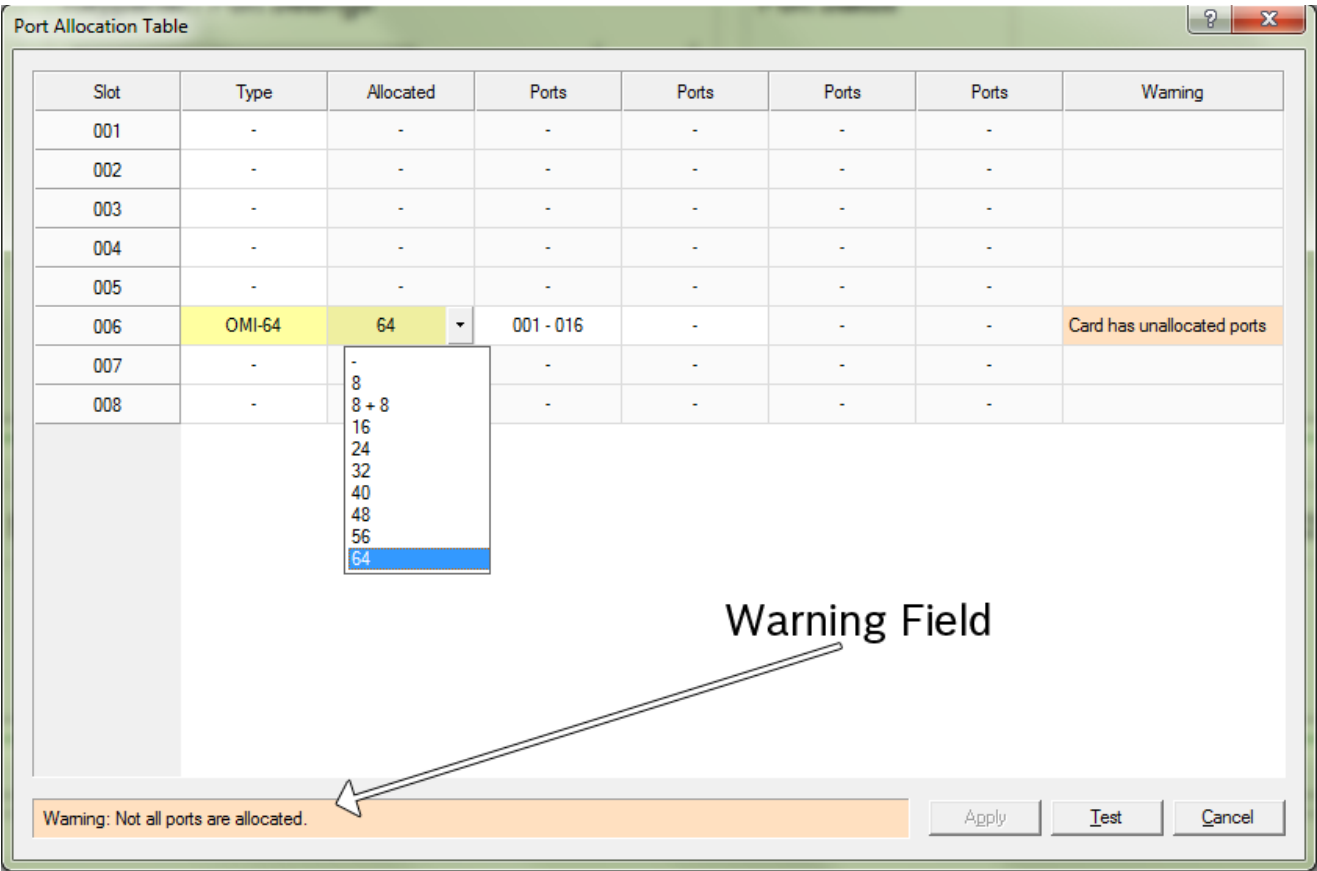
Port Allocation Table

?
X

| Slot | Type | Allocated | Ports | Ports | Ports | Ports | Warning |
|---|---|---|---|---|---|---|---|
| 001 | - | - | - | - | - | - | |
| 002 | - | - | - | - | - | - | |
| 003 | - | - | - | - | - | - | |
| 004 | - | - | - | - | - | - | |
| 005 | - | - | - | - | - | - | |
| 006 | OMI-64 | 64 | 001 - 016 | - | - | - | Card has unallocated ports |
| 007 | - | | - | - | - | - | |
| 008 | - | | - | - | - | - | |

-
8
8 + 8
16
24
32
40
48
56
64

Warning Field

Warning: Not all ports are allocated.

Apply
Test
Cancel